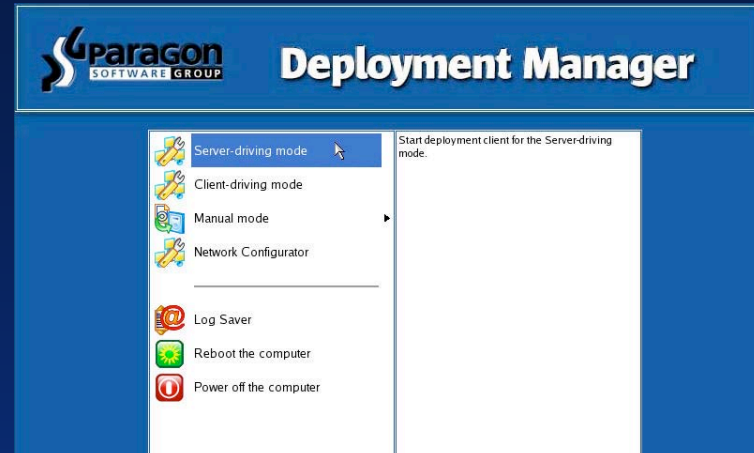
PARAGON
SOFTWARE GROUP

Deployment Manager

Server-driving mode
Client-driving mode
Manual mode
Network Configurator

Log Saver
Reboot the computer
Power off the computer

Start deployment client for the Server-driving mode.